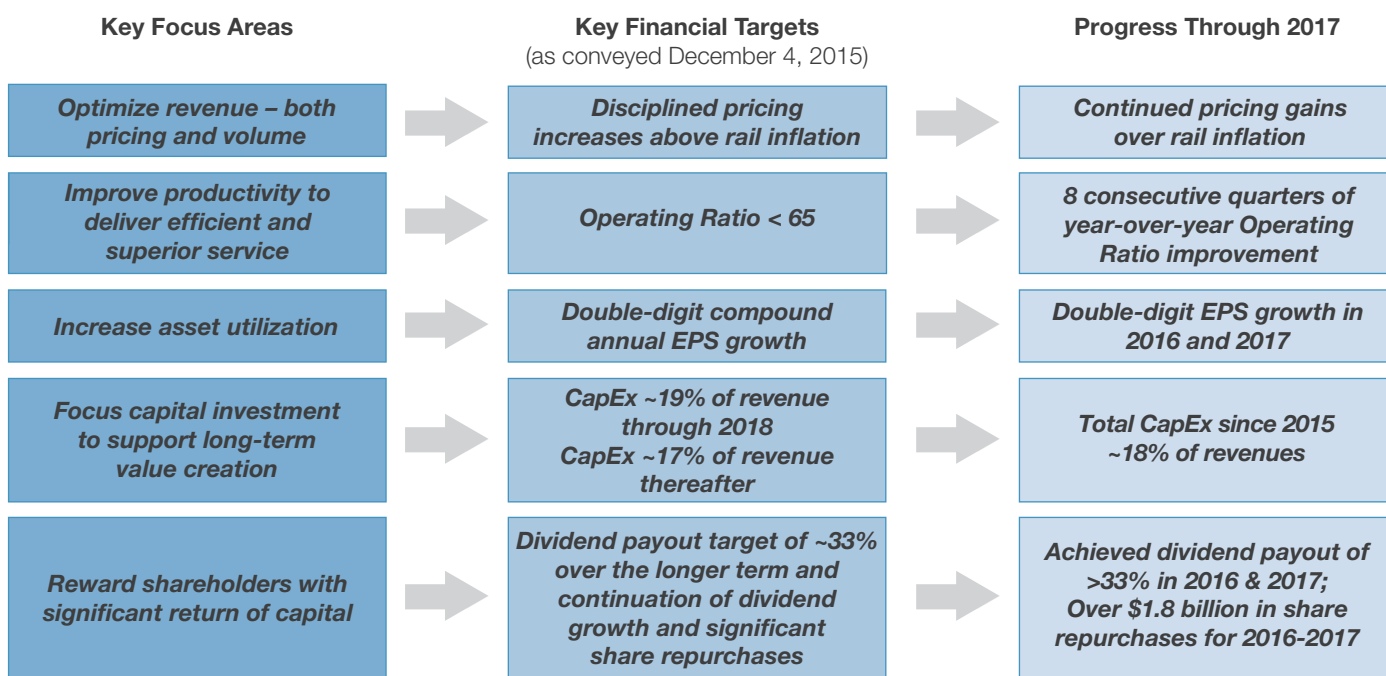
| Key Focus Areas | Key Financial Targets (as conveyed December 4, 2015) | Progress Through 2017 |
|---|---|---|
| Optimize revenue – both pricing and volume | Disciplined pricing increases above rail inflation | Continued pricing gains over rail inflation |
| Improve productivity to deliver efficient and superior service | Operating Ratio < 65 | 8 consecutive quarters of year-over-year Operating Ratio improvement |
| Increase asset utilization | Double-digit compound annual EPS growth | Double-digit EPS growth in 2016 and 2017 |
| Focus capital investment to support long-term value creation | CapEx ~19% of revenue through 2018 CapEx ~17% of revenue thereafter | Total CapEx since 2015 ~18% of revenues |
| Reward shareholders with significant return of capital | Dividend payout target of ~33% over the longer term and continuation of dividend growth and significant share repurchases | Achieved dividend payout of >33% in 2016 & 2017; Over $1.8 billion in share repurchases for 2016-2017 |